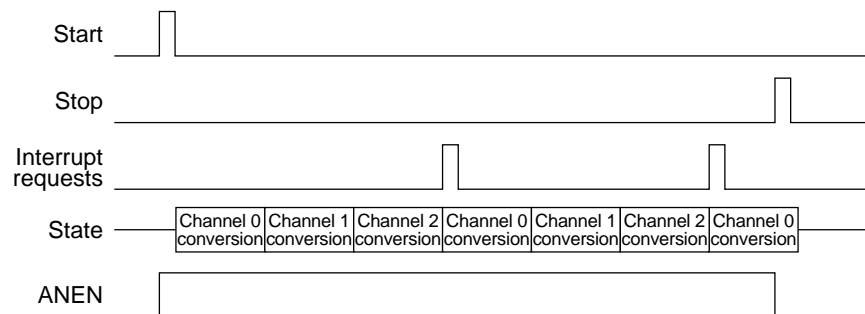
Start

Stop

Interrupt requests

State

| Channel 0 conversion | Channel 1 conversion | Channel 2 conversion | Channel 0 conversion | Channel 1 conversion | Channel 2 conversion | Channel 0 conversion |
|---|---|---|---|---|---|---|

ANEN